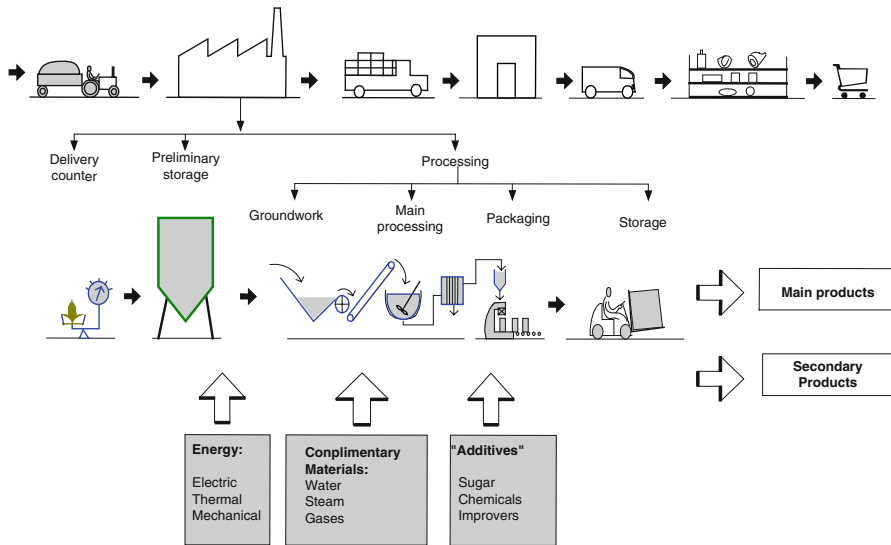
Delivery counter

Preliminary storage

Processing

Groundwork

Main processing

Packaging

Storage

Main products

Secondary Products

Energy:

Electric
Thermal
Mechanical

Conplimentary Materials:
Water
Steam
Gases

"Additives"

Sugar
Chemicals
Improvers